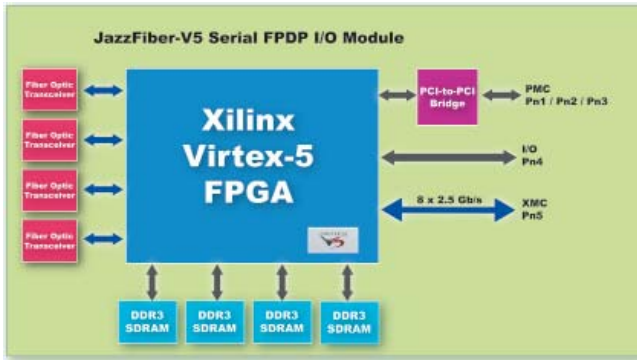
JazzFiber-V5 Serial FPDP I/O Module

Fiber Optic Transceiver

Fiber Optic Transceiver

Fiber Optic Transceiver

Fiber Optic Transceiver

Xilinx Virtex-5 FPGA

PCI-to-PCI Bridge

PMC Pn1 / Pn2 / Pn3

I/O Pn4

8 x 2.5 Gb/s

XMC Pn5

DDR3 SDRAM

DDR3 SDRAM

DDR3 SDRAM

DDR3 SDRAM